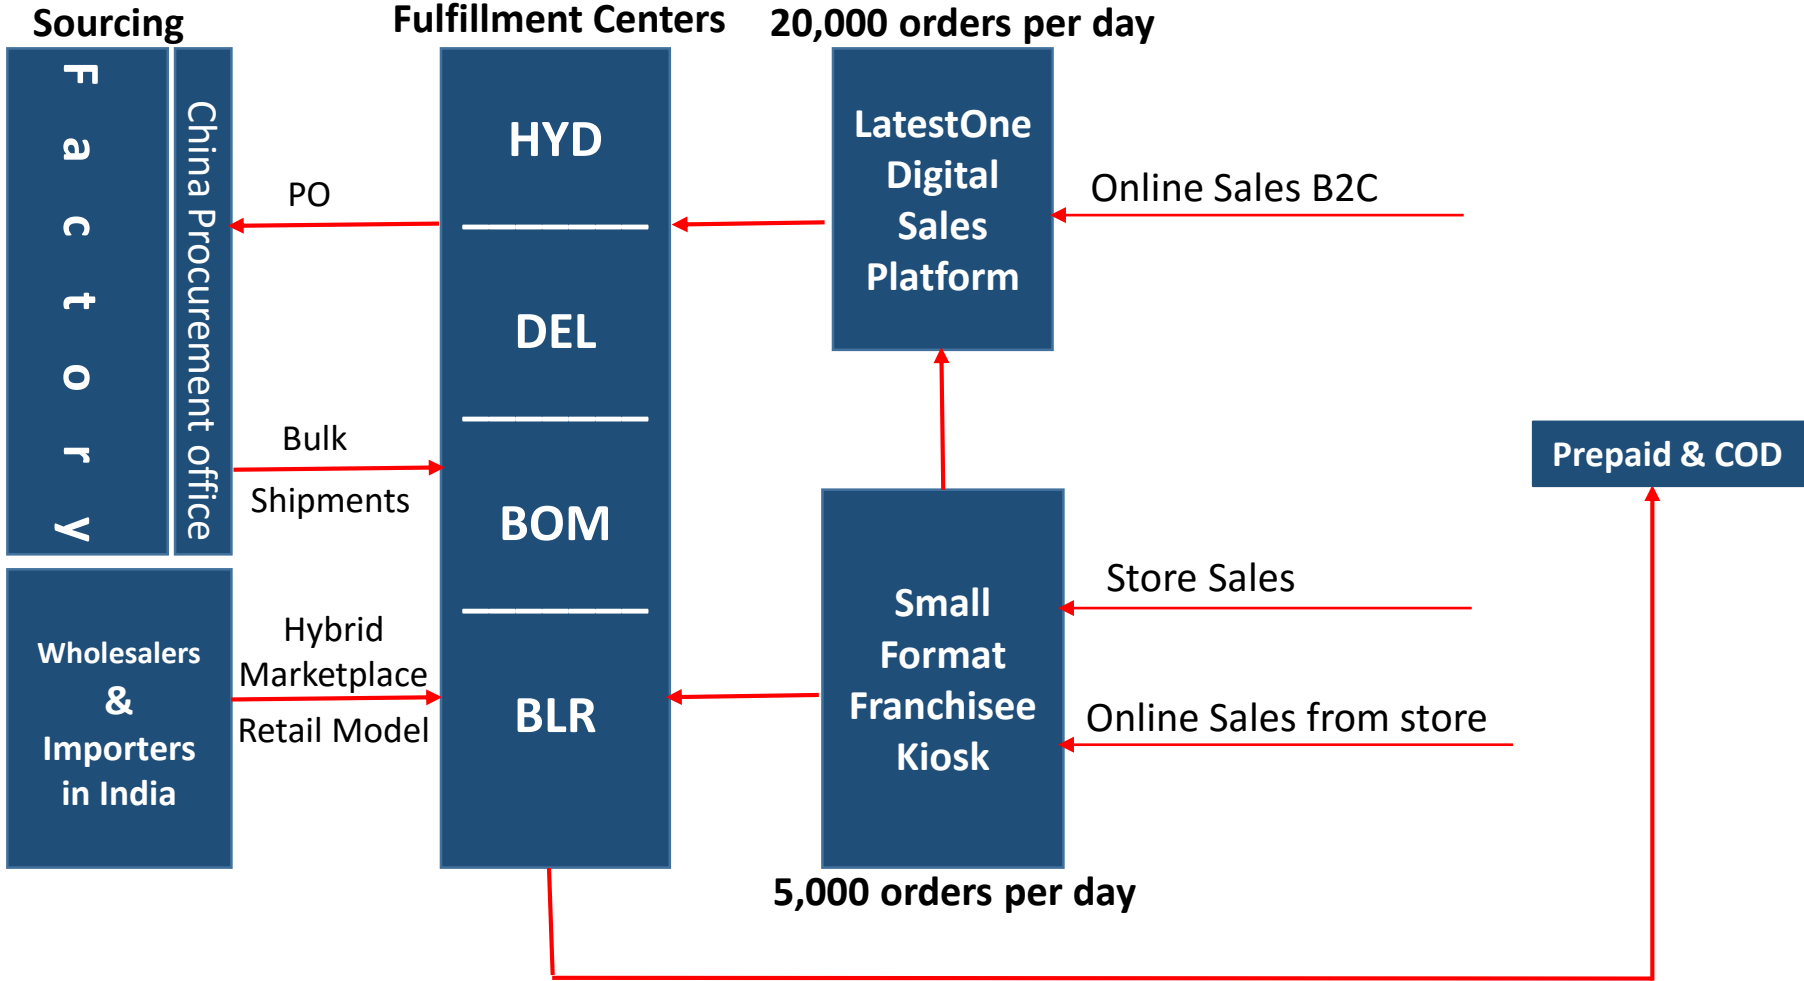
Sourcing

Fulfillment Centers

20,000 orders per day

Factory

China Procurement office

PO

Bulk Shipments

Wholesalers & Importers in India

Hybrid Marketplace Retail Model

HYD

DEL

BOM

BLR

LatestOne Digital Sales Platform

Online Sales B2C

Prepaid & COD

Small Format Franchisee Kiosk

Store Sales

Online Sales from store

5,000 orders per day